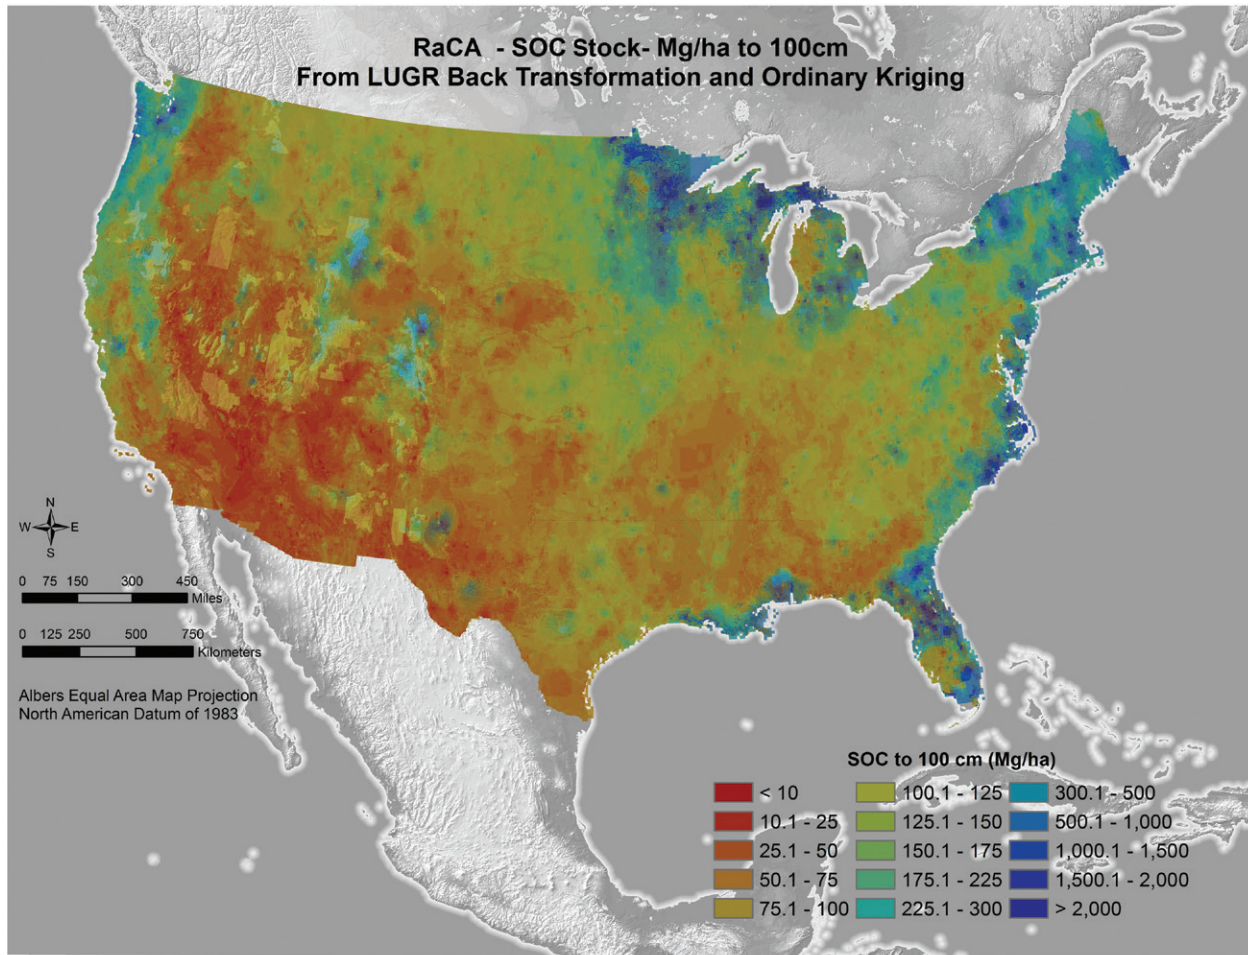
RaCA - SOC Stock- Mg/ha to 100cm
From LUGR Back Transformation and Ordinary Kriging

N
W E
S

0 75 150 300 450
Miles

0 125 250 500 750
Kilometers

Albers Equal Area Map Projection
North American Datum of 1983

SOC to 100 cm (Mg/ha)

< 10
10.1 - 25
25.1 - 50
50.1 - 75
75.1 - 100
100.1 - 125
125.1 - 150
150.1 - 175
175.1 - 225
225.1 - 300
300.1 - 500
500.1 - 1,000
1,000.1 - 1,500
1,500.1 - 2,000
> 2,000